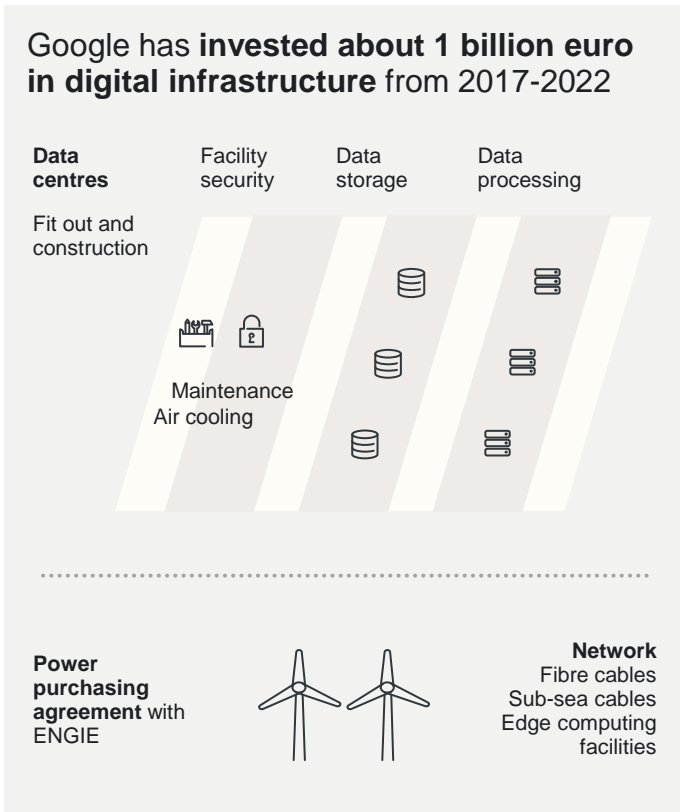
Google has **invested about 1 billion euro in digital infrastructure** from 2017-2022

**Data centres**

Facility security

Data storage

Data processing

Fit out and construction

£

Maintenance
Air cooling

**Power purchasing agreement** with ENGIE

**Network**
Fibre cables
Sub-sea cables
Edge computing facilities